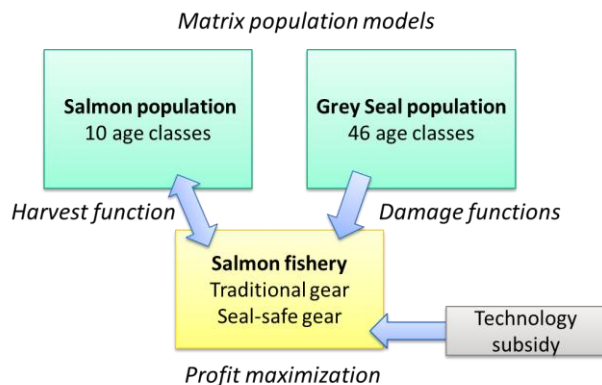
Matrix population models

Salmon population
10 age classes

Grey Seal population
46 age classes

Harvest function

Damage functions

Salmon fishery
Traditional gear
Seal-safe gear

Technology subsidy

Profit maximization